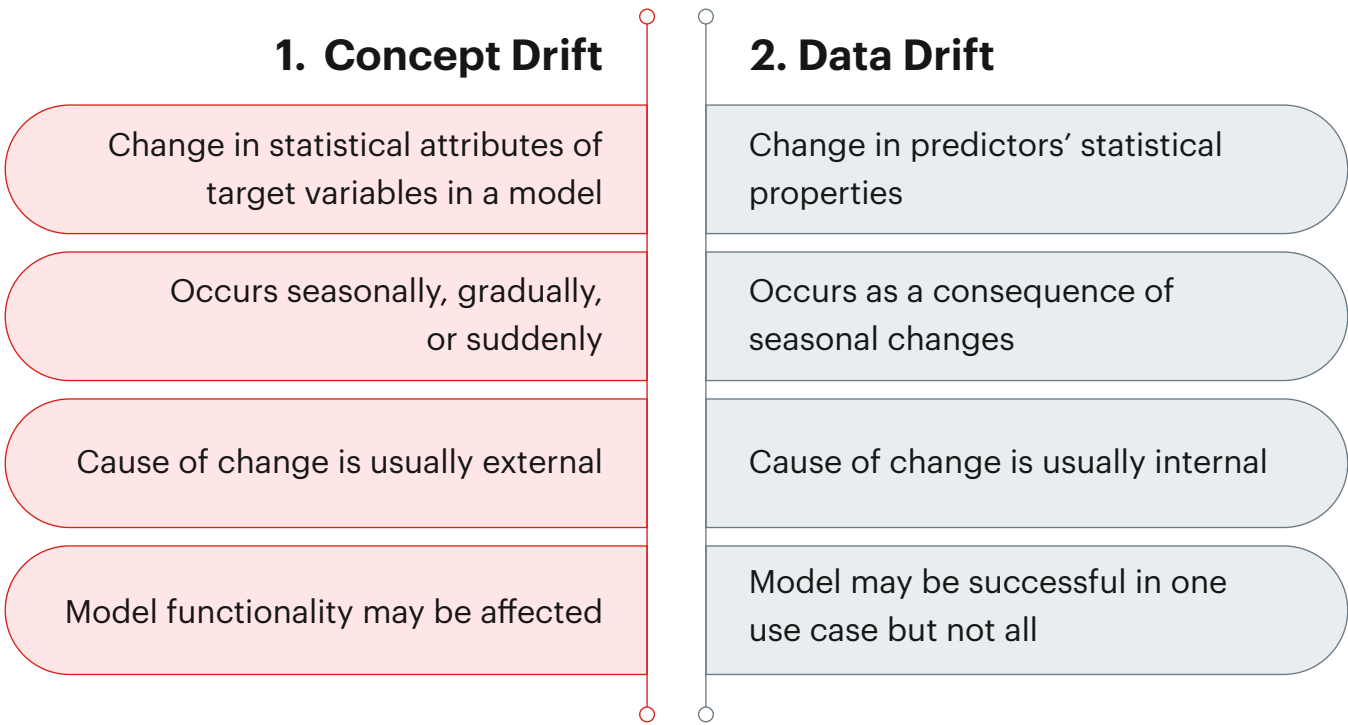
1. Concept Drift

Change in statistical attributes of target variables in a model

Occurs seasonally, gradually, or suddenly

Cause of change is usually external

Model functionality may be affected

2. Data Drift

Change in predictors' statistical properties

Occurs as a consequence of seasonal changes

Cause of change is usually internal

Model may be successful in one use case but not all